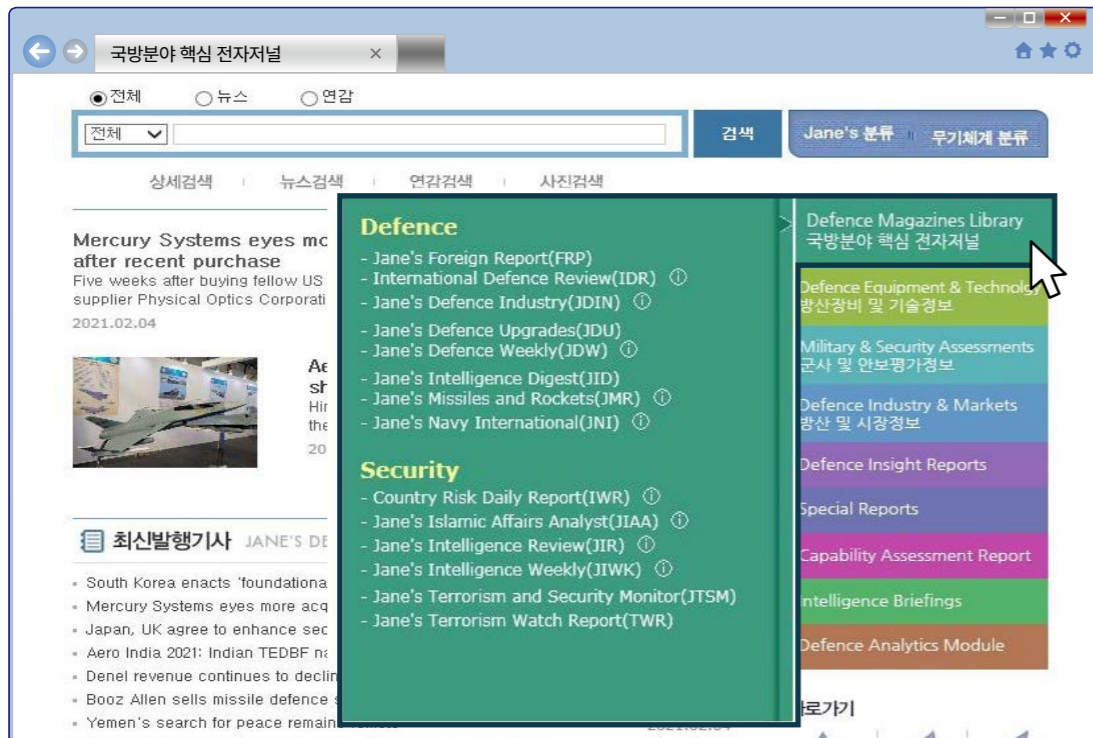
국방분야 핵심 전자저널 ×

◉전체 ○뉴스 ○연감

전체 ▾

검색

Jane's 분류 | 무기체계 분류

상세검색 | 뉴스검색 | 연감검색 | 사진검색

Mercury Systems eyes mc after recent purchase
Five weeks after buying fellow US supplier Physical Optics Corporati
2021.02.04

Ae sh
Hir the
20

최신발행기사 JANE'S DE

- South Korea enacts 'foundationa
- Mercury Systems eyes more acq
- Japan, UK agree to enhance sec
- Aero India 2021: Indian TEDBF n
- Denel revenue continues to declin
- Booz Allen sells missile defence
- Yemen's search for peace remain

Defence
- Jane's Foreign Report(FRP)
- International Defence Review(IDR) ⓘ
- Jane's Defence Industry(JDIN) ⓘ
- Jane's Defence Upgrades(JDU)
- Jane's Defence Weekly(JDW) ⓘ
- Jane's Intelligence Digest(JID)
- Jane's Missiles and Rockets(JMR) ⓘ
- Jane's Navy International(JNI) ⓘ

Security
- Country Risk Daily Report(IWR) ⓘ
- Jane's Islamic Affairs Analyst(JIAA) ⓘ
- Jane's Intelligence Review(JIR) ⓘ
- Jane's Intelligence Weekly(JIWK) ⓘ
- Jane's Terrorism and Security Monitor(JTSM)
- Jane's Terrorism Watch Report(TWR)

Defence Magazines Library
국방분야 핵심 전자저널

Defence Equipment & Technolog
방산장비 및 기술정보

Military & Security Assessments
군사 및 안보평가정보

Defence Industry & Markets
방산 및 시장정보

Defence Insight Reports

Special Reports

Capability Assessment Report

Intelligence Briefings

Defence Analytics Module

바로가기